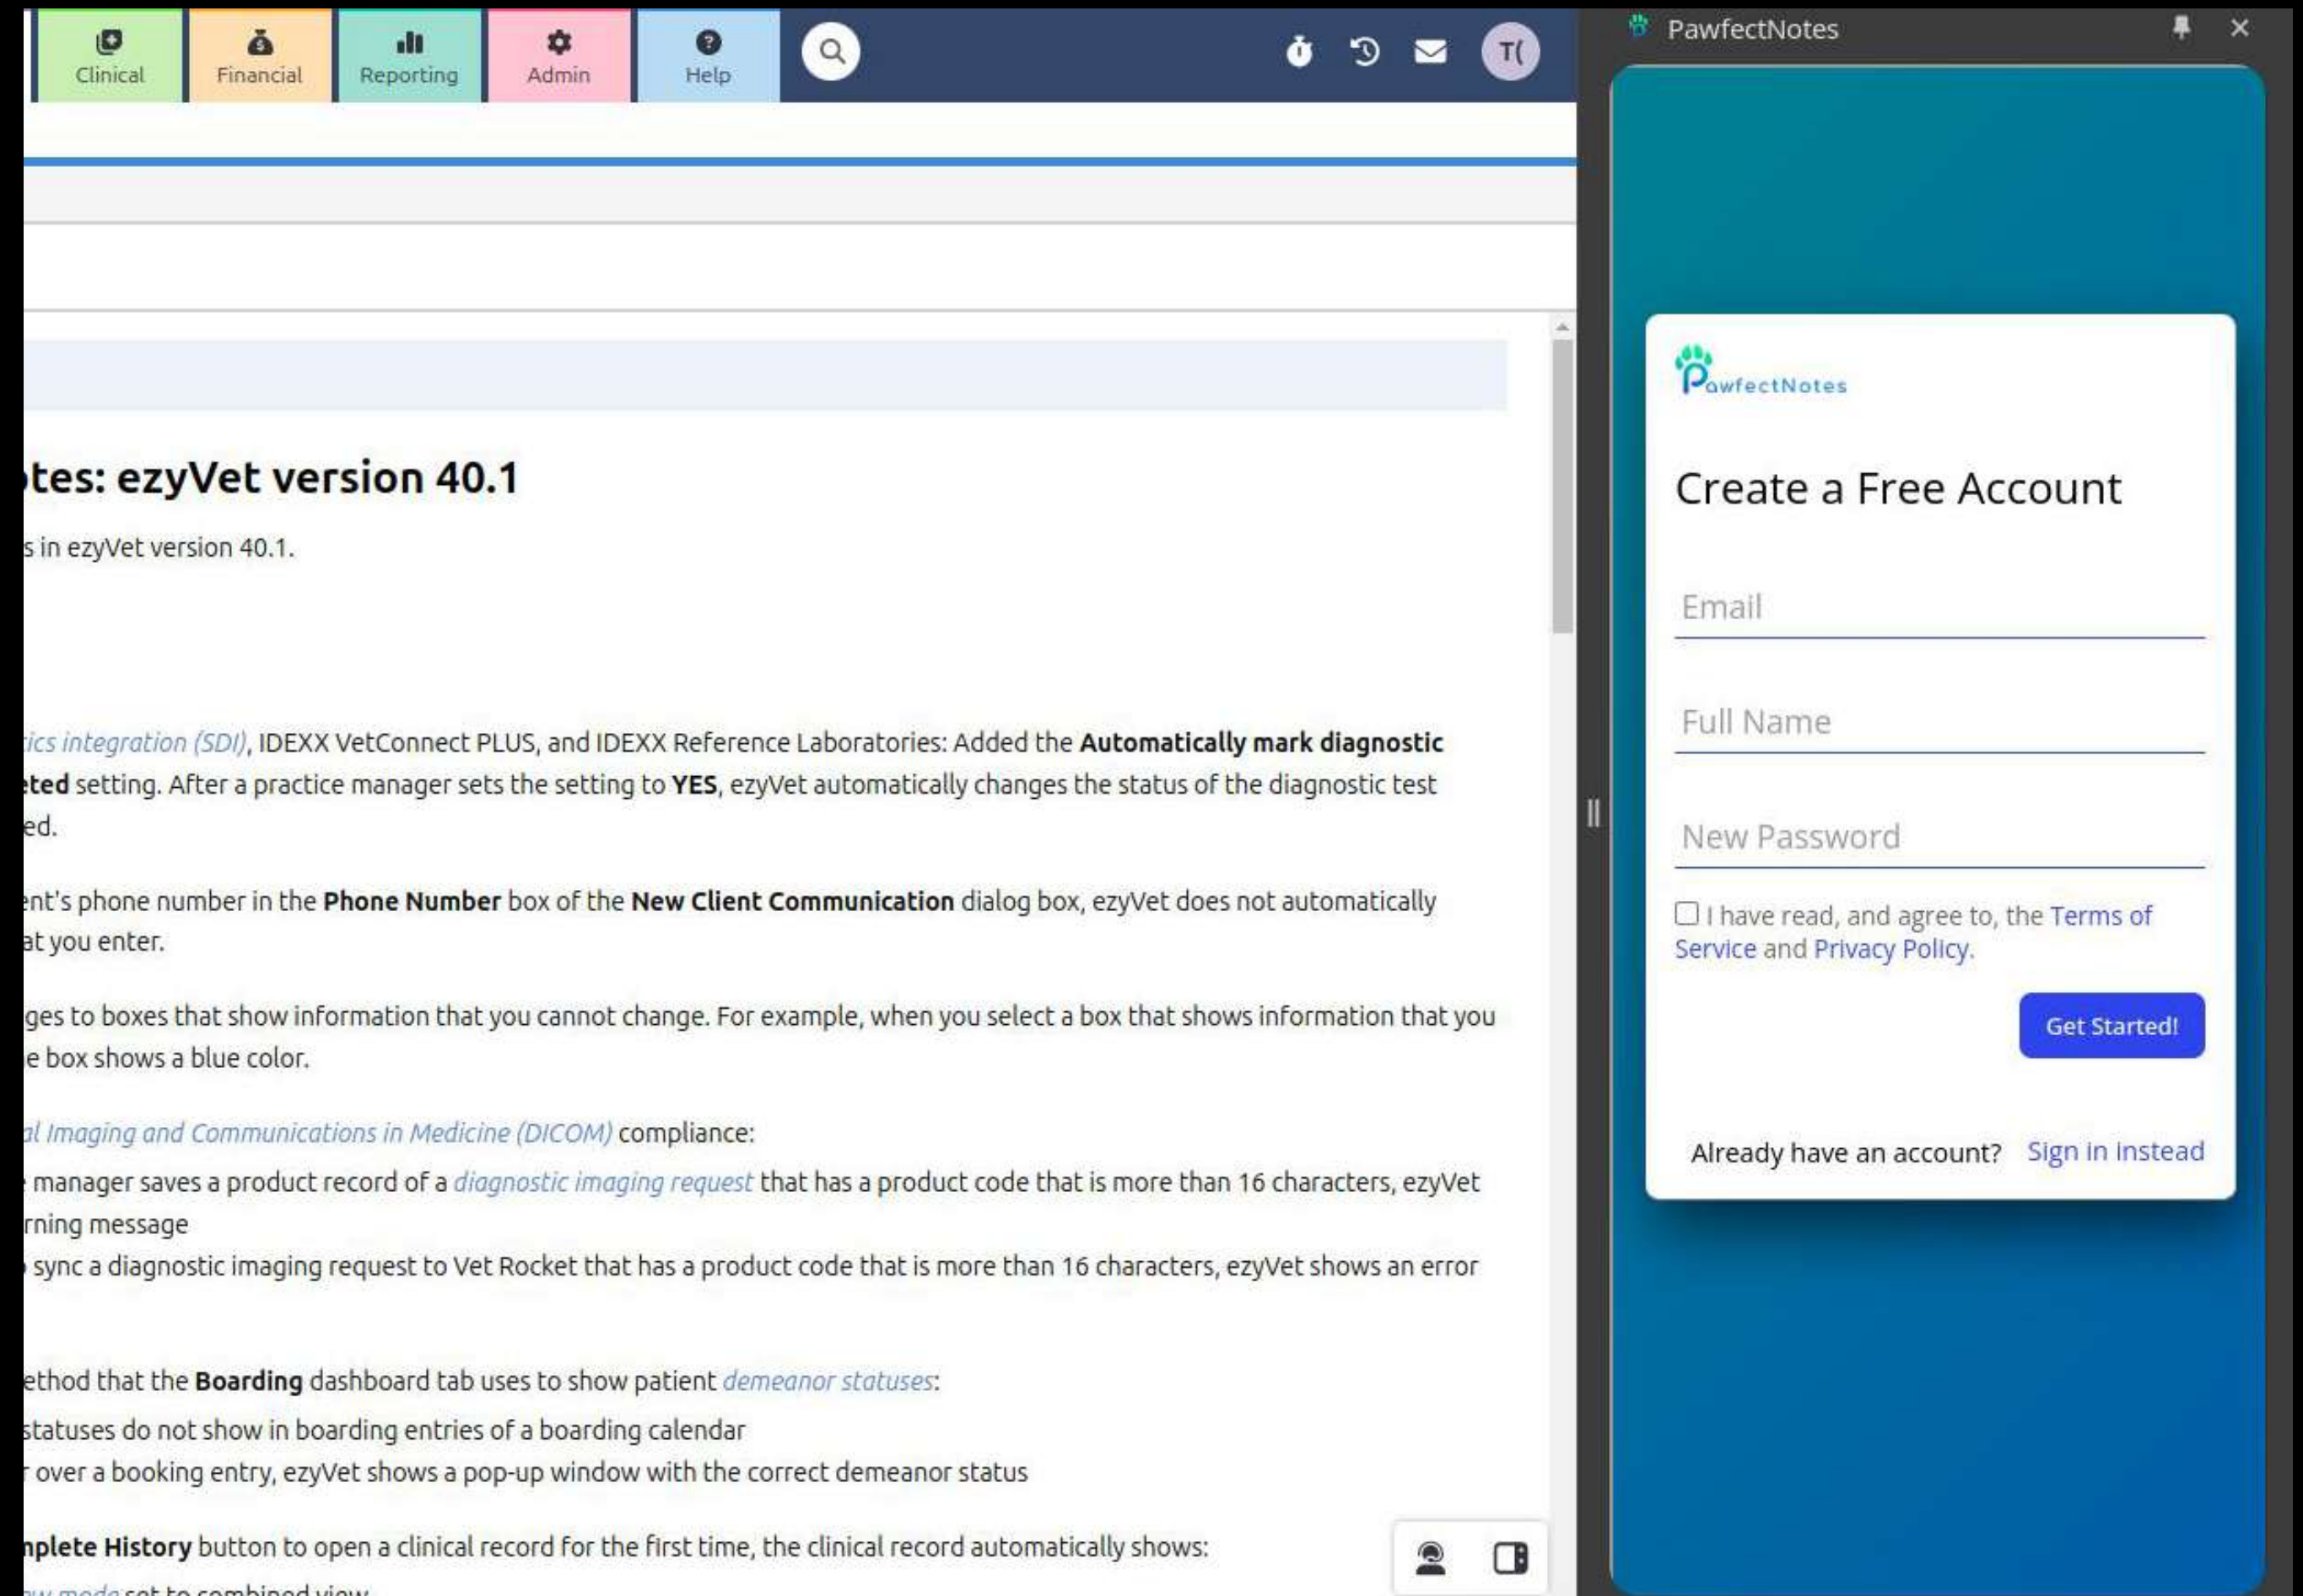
Clinical Financial Reporting Admin Help

T(

PawfectNotes

tes: ezyVet version 40.1

s in ezyVet version 40.1.

ics integration (SDI), IDEXX VetConnect PLUS, and IDEXX Reference Laboratories: Added the **Automatically mark diagnostic** **ted** setting. After a practice manager sets the setting to **YES**, ezyVet automatically changes the status of the diagnostic test ed.

ent's phone number in the **Phone Number** box of the **New Client Communication** dialog box, ezyVet does not automatically at you enter.

ges to boxes that show information that you cannot change. For example, when you select a box that shows information that you e box shows a blue color.

al Imaging and Communications in Medicine (DICOM) compliance:

manager saves a product record of a diagnostic imaging request that has a product code that is more than 16 characters, ezyVet rning message

sync a diagnostic imaging request to Vet Rocket that has a product code that is more than 16 characters, ezyVet shows an error

ethod that the **Boarding** dashboard tab uses to show patient demeanor statuses:

statuses do not show in boarding entries of a boarding calendar

r over a booking entry, ezyVet shows a pop-up window with the correct demeanor status

**nplete History** button to open a clinical record for the first time, the clinical record automatically shows:

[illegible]

PawfectNotes

Create a Free Account

Email

Full Name

New Password

I have read, and agree to, the Terms of Service and Privacy Policy.

Get Started!

Already have an account? Sign in instead